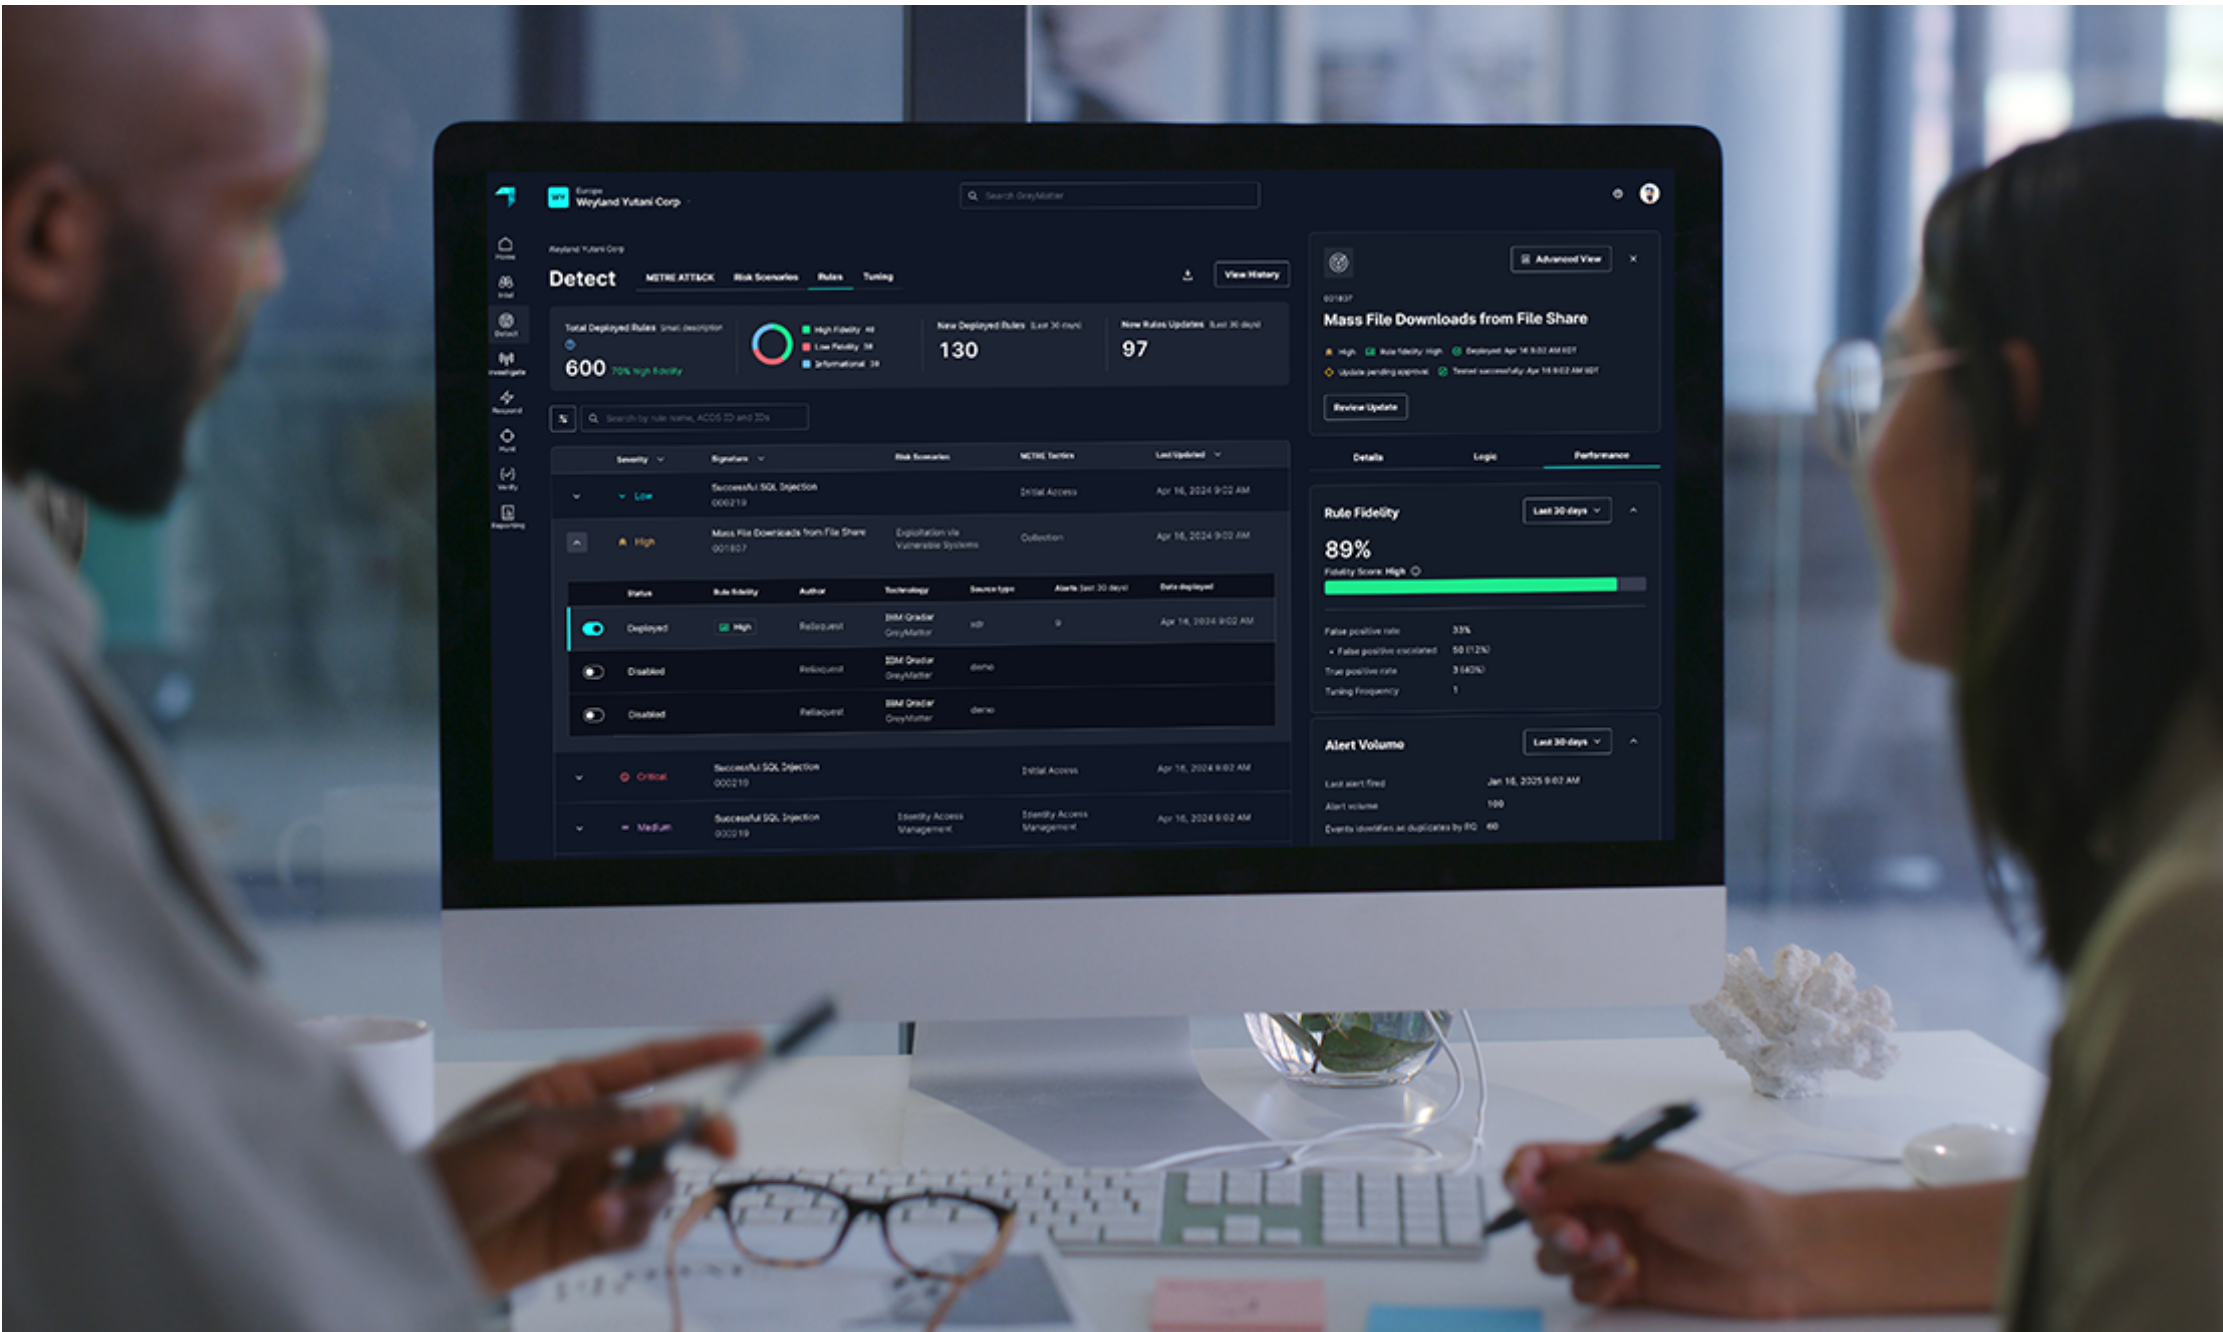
Europe
Weyland Yutani Corp

Search GreyMatter

Weyland Yutani Corp

Detect

MITRE ATT&CK
Risk Scenarios
Rules
Tuning

View History

Total Deployed Rules
600

High Fidelity
Low Fidelity
Informational

New Deployed Rules
130

New Rules Updates
97

Search by rule name, ACDS ID and IDs

| Severity | Signature | Risk Scenarios | MITRE Tactics | Last Updated |
|---|---|---|---|---|
| Low | Successful SQL Injection 000219 | | Initial Access | Apr 16, 2024 9:02 AM |
| High | Mass File Downloads from File Share 001807 | Exploitation via Vulnerable Systems | Collection | Apr 16, 2024 9:02 AM |

| Status | Rule fidelity | Author | Technology | Source type | Alerts (last 30 days) | Date deployed |
|---|---|---|---|---|---|---|
| Deployed | High | Reliaquest | IBM Qradar GreyMatter | xdr | 0 | Apr 16, 2024 9:02 AM |
| Disabled | | Reliaquest | IBM Qradar GreyMatter | demo | | |
| Disabled | | Reliaquest | IBM Qradar GreyMatter | demo | | |

| Severity | Signature | Risk Scenarios | MITRE Tactics | Last Updated |
|---|---|---|---|---|
| Critical | Successful SQL Injection 000219 | | Initial Access | Apr 16, 2024 9:02 AM |
| Medium | Successful SQL Injection 000219 | Identity Access Management | Identity Access Management | Apr 16, 2024 9:02 AM |

Advanced View

001807
Mass File Downloads from File Share

High
Rule fidelity: High
Update pending approval

Review Update

Details
Logic
Performance

Rule Fidelity
Last 30 days
89%
Fidelity Score: High

False positive rate 33%
False positive escalated 50 (12%)
True positive rate 3 (40%)
Tuning Frequency 1

Alert Volume
Last 30 days
Last alert fired Jan 16, 2025 9:02 AM
Alert volume 100
Events identified as duplicates by RQ 60